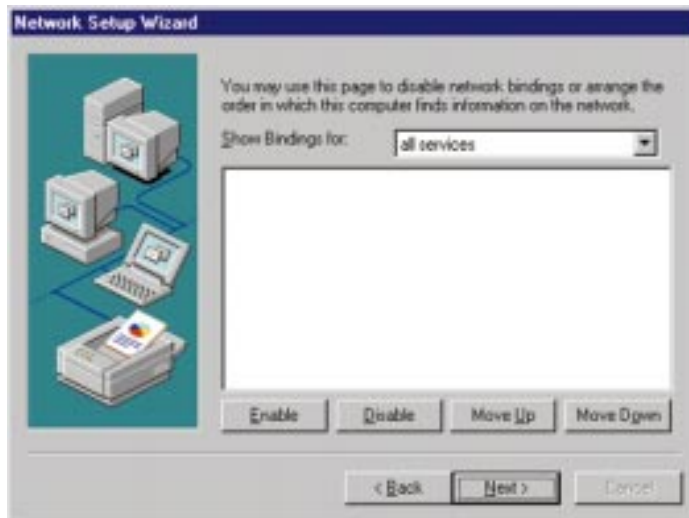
Network Setup Wizard

You may use this page to disable network bindings or arrange the order in which this computer finds information on the network.

Show Bindings for: all services

Enable Disable Move Up Move Down

< Back Next > Cancel